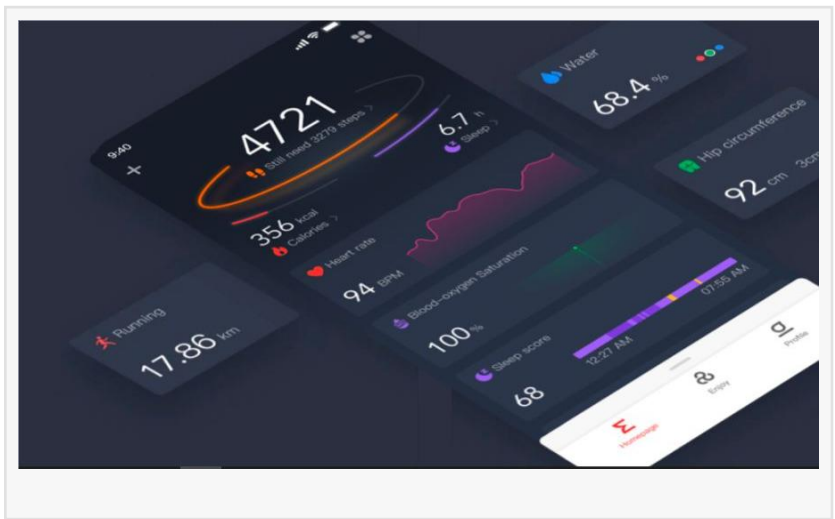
9:40

+

4721

Still need 3279 steps >

6.7 h

Sleep >

356 kcal

Calories >

Heart rate

94 BPM

Blood-oxygen Saturation

100 %

Sleep score

68

12:27 AM

07:55 AM

Water

68.4 %

Hip circumference

92 cm 3cm

Running

17.86 km

Homepage

Enjoy

Profile